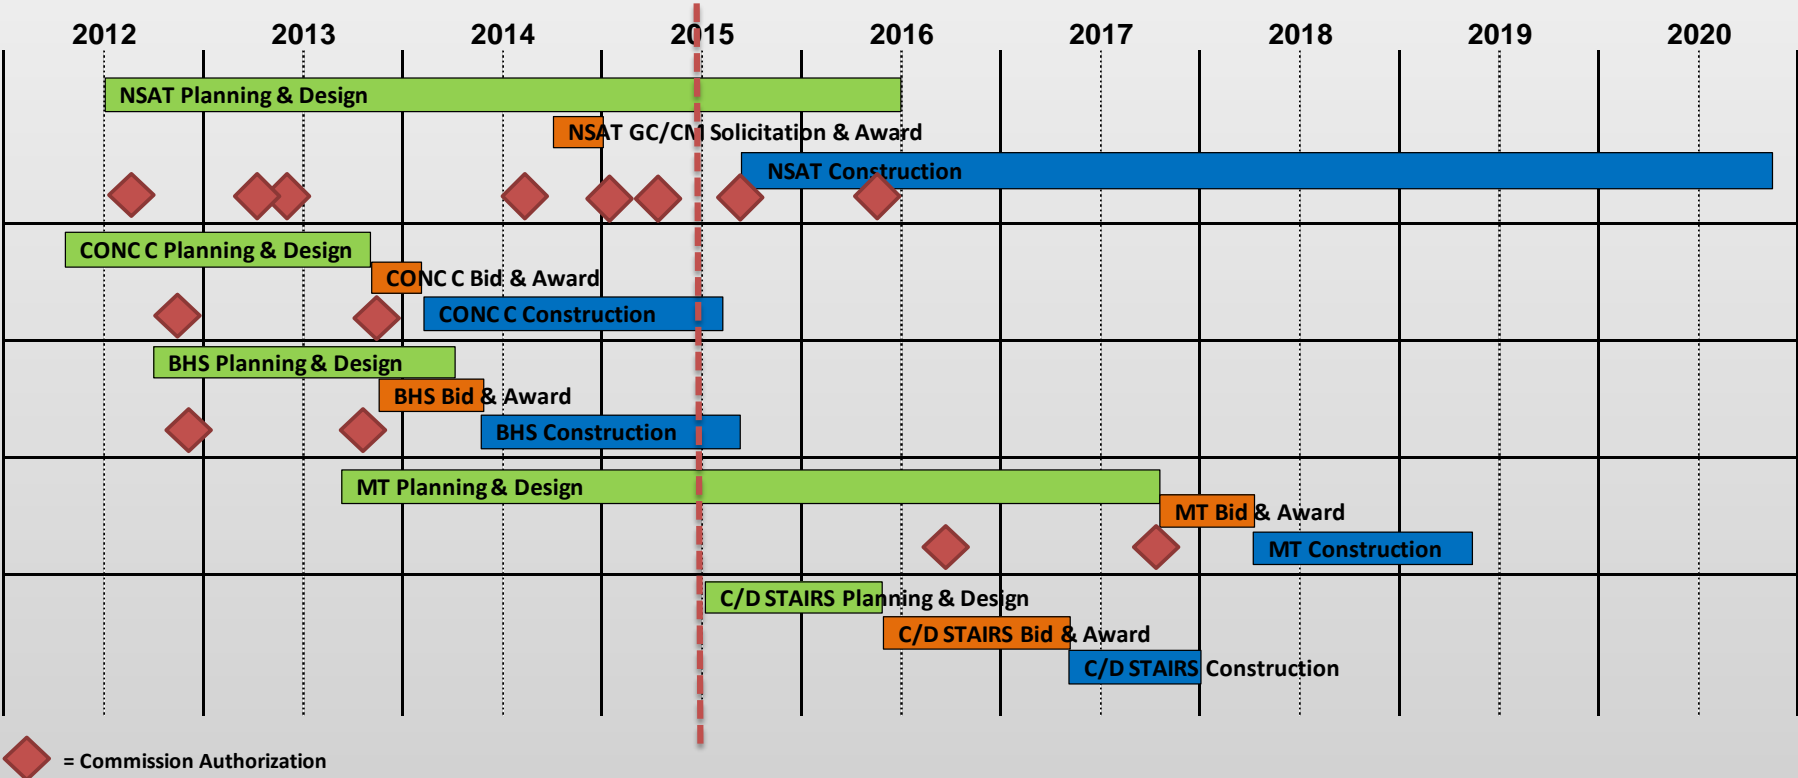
2012 2013 2014 2015 2016 2017 2018 2019 2020

NSAT Planning & Design

NSAT GC/CM Solicitation & Award

NSAT Construction

CONC C Planning & Design

CONC C Bid & Award

CONC C Construction

BHS Planning & Design

BHS Bid & Award

BHS Construction

MT Planning & Design

MT Bid & Award

MT Construction

C/D STAIRS Planning & Design

C/D STAIRS Bid & Award

C/D STAIRS Construction

= Commission Authorization